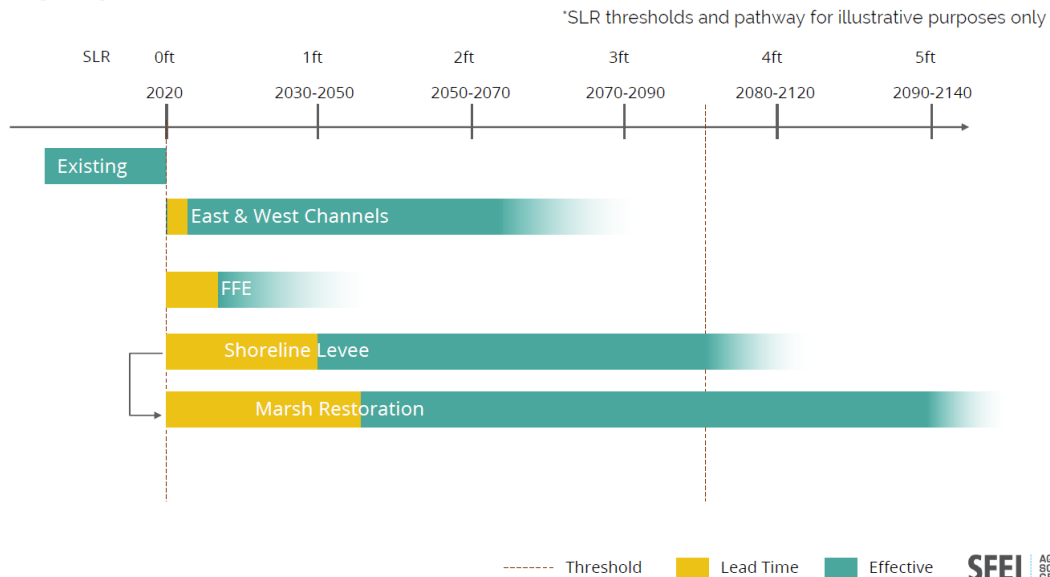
*SLR thresholds and pathway for illustrative purposes only

SLR 0ft 1ft 2ft 3ft 4ft 5ft

2020 2030-2050 2050-2070 2070-2090 2080-2120 2090-2140

Existing

East & West Channels

FFE

Shoreline Levee

Marsh Restoration

Threshold Lead Time Effective

SFEI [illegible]